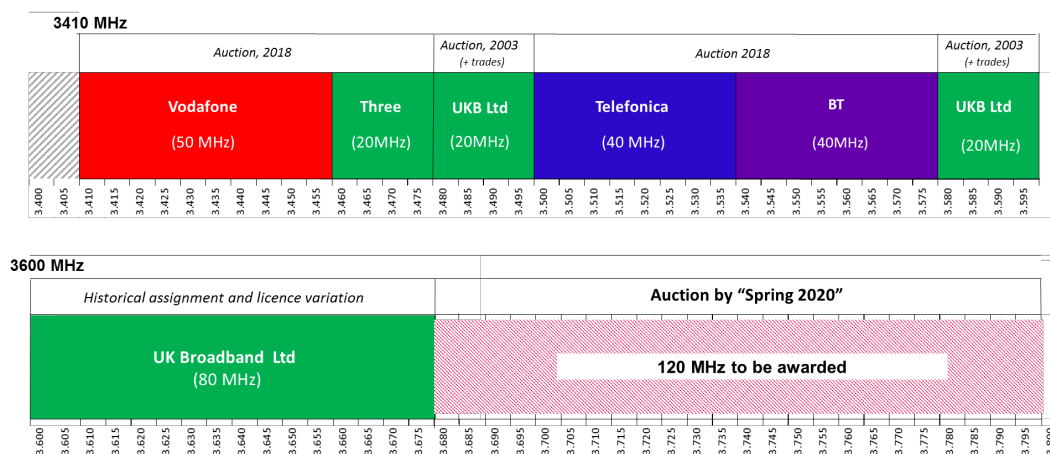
3410 MHz

| Auction, 2018 | | Auction, 2003 (+ trades) | Auction 2018 | | Auction, 2003 (+ trades) |
|---|---|---|---|---|---|
| Vodafone (50 MHz) | Three (20MHz) | UKB Ltd (20MHz) | Telefonica (40 MHz) | BT (40MHz) | UKB Ltd (20MHz) |

3.400 3.405 3.410 3.415 3.420 3.425 3.430 3.435 3.440 3.445 3.450 3.455 3.460 3.465 3.470 3.475 3.480 3.485 3.490 3.495 3.500 3.505 3.510 3.515 3.520 3.525 3.530 3.535 3.540 3.545 3.550 3.555 3.560 3.565 3.570 3.575 3.580 3.585 3.590 3.595

3600 MHz

| Historical assignment and licence variation | Auction by "Spring 2020" |
|---|---|
| UK Broadband Ltd (80 MHz) | 120 MHz to be awarded |

3.600 3.605 3.610 3.615 3.620 3.625 3.630 3.635 3.640 3.645 3.650 3.655 3.660 3.665 3.670 3.675 3.680 3.685 3.690 3.695 3.700 3.705 3.710 3.715 3.720 3.725 3.730 3.735 3.740 3.745 3.750 3.755 3.760 3.765 3.770 3.775 3.780 3.785 3.790 3.795 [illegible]